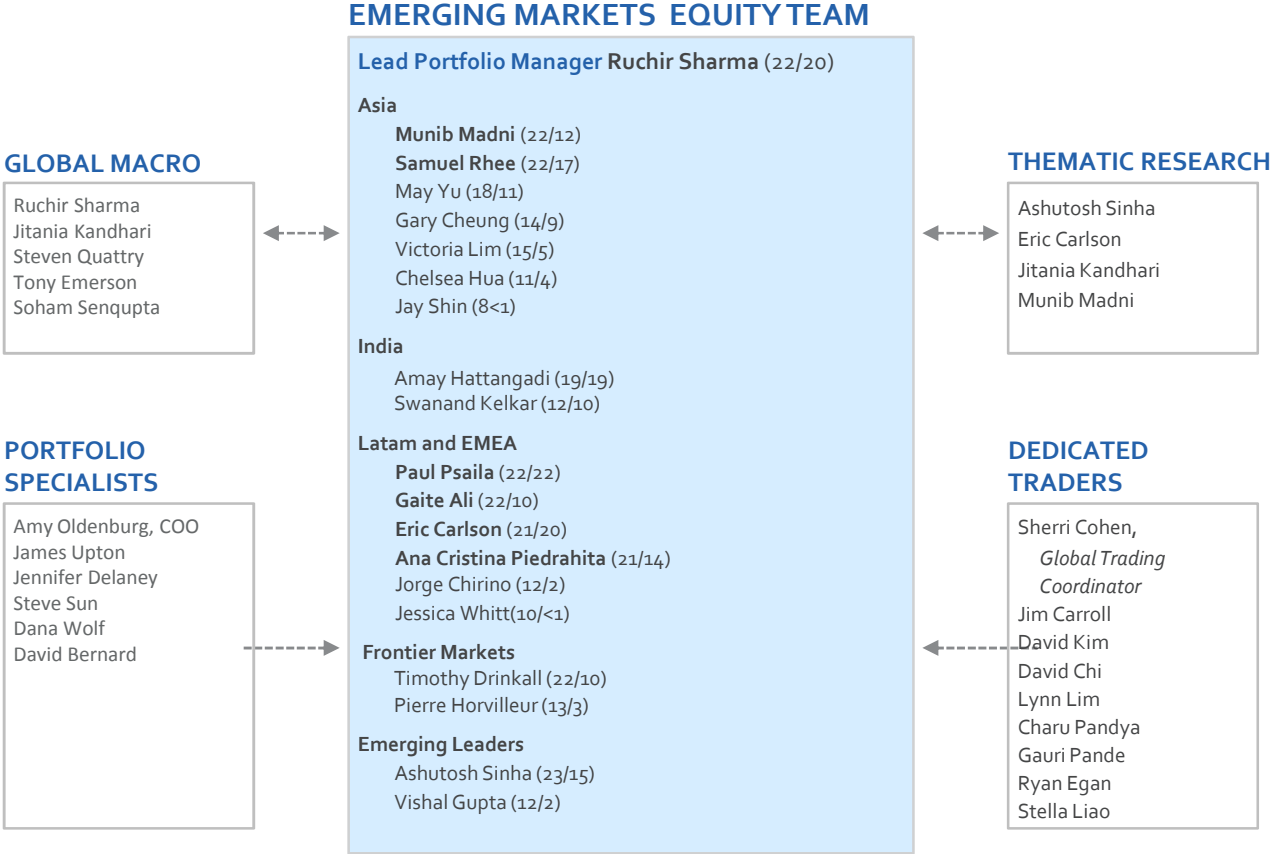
EMERGING MARKETS EQUITY TEAM

Lead Portfolio Manager Ruchir Sharma (22/20)

Asia
Munib Madni (22/12)
Samuel Rhee (22/17)
May Yu (18/11)
Gary Cheung (14/9)
Victoria Lim (15/5)
Chelsea Hua (11/4)
Jay Shin (8<1)

India
Amay Hattangadi (19/19)
Swanand Kelkar (12/10)

Latam and EMEA
Paul Psaila (22/22)
Gaite Ali (22/10)
Eric Carlson (21/20)
Ana Cristina Piedrahita (21/14)
Jorge Chirino (12/2)
Jessica Whitt(10/<1)

Frontier Markets
Timothy Drinkall (22/10)
Pierre Horvilleur (13/3)

Emerging Leaders
Ashutosh Sinha (23/15)
Vishal Gupta (12/2)

GLOBAL MACRO
Ruchir Sharma
Jitania Kandhari
Steven Quattry
Tony Emerson
Soham Senqupta

THEMATIC RESEARCH
Ashutosh Sinha
Eric Carlson
Jitania Kandhari
Munib Madni

PORTFOLIO SPECIALISTS
Amy Oldenburg, COO
James Upton
Jennifer Delaney
Steve Sun
Dana Wolf
David Bernard

DEDICATED TRADERS
Sherri Cohen, Global Trading Coordinator
Jim Carroll
David Kim
David Chi
Lynn Lim
Charu Pandya
Gauri Pande
Ryan Egan
Stella Liao